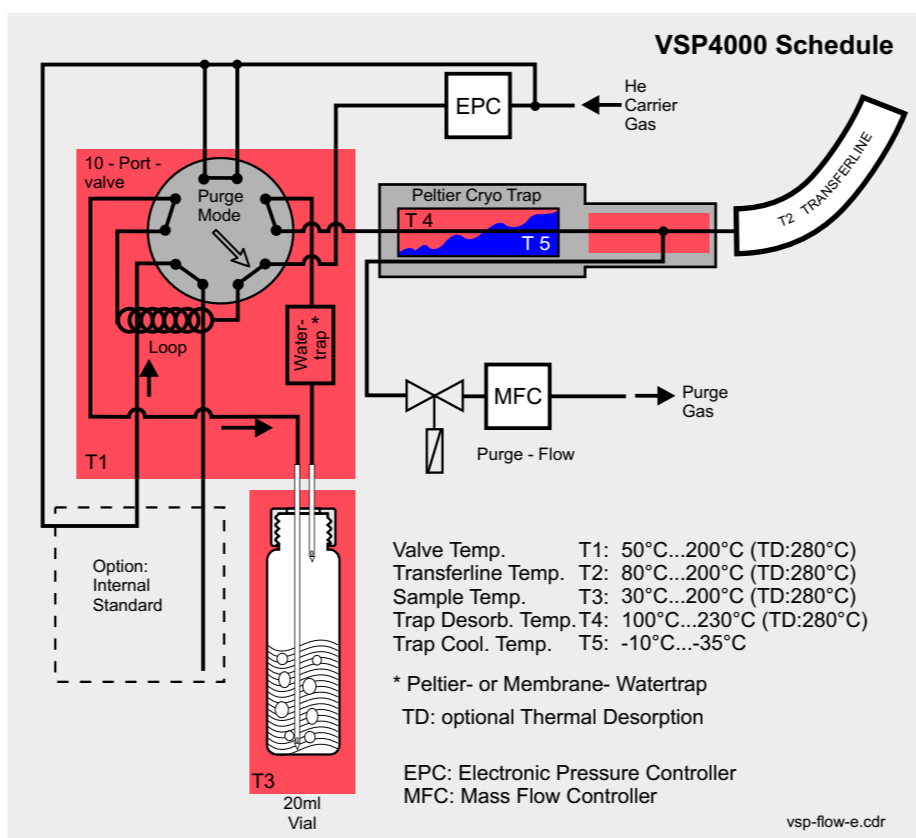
VSP4000 Schedule

EPC

He
Carrier
Gas

10 - Port - valve

Purge
Mode

Peltier Cryo Trap

T 4

T 5

T2 TRANSFERLINE

Loop

Water-trap *

MFC

Purge
Gas

Purge - Flow

T1

Option:
Internal
Standard

| Valve Temp. | T1: | 50°C...200°C (TD:280°C) |
|---|---|---|
| Transferline Temp. | T2: | 80°C...200°C (TD:280°C) |
| Sample Temp. | T3: | 30°C...200°C (TD:280°C) |
| Trap Desorb. Temp. | T4: | 100°C...230°C (TD:280°C) |
| Trap Cool. Temp. | T5: | -10°C...-35°C |

* Peltier- or Membrane- Watertrap

TD: optional Thermal Desorption

T3

EPC: Electronic Pressure Controller
MFC: Mass Flow Controller

20ml
Vial

vsp-flow-e.cdr